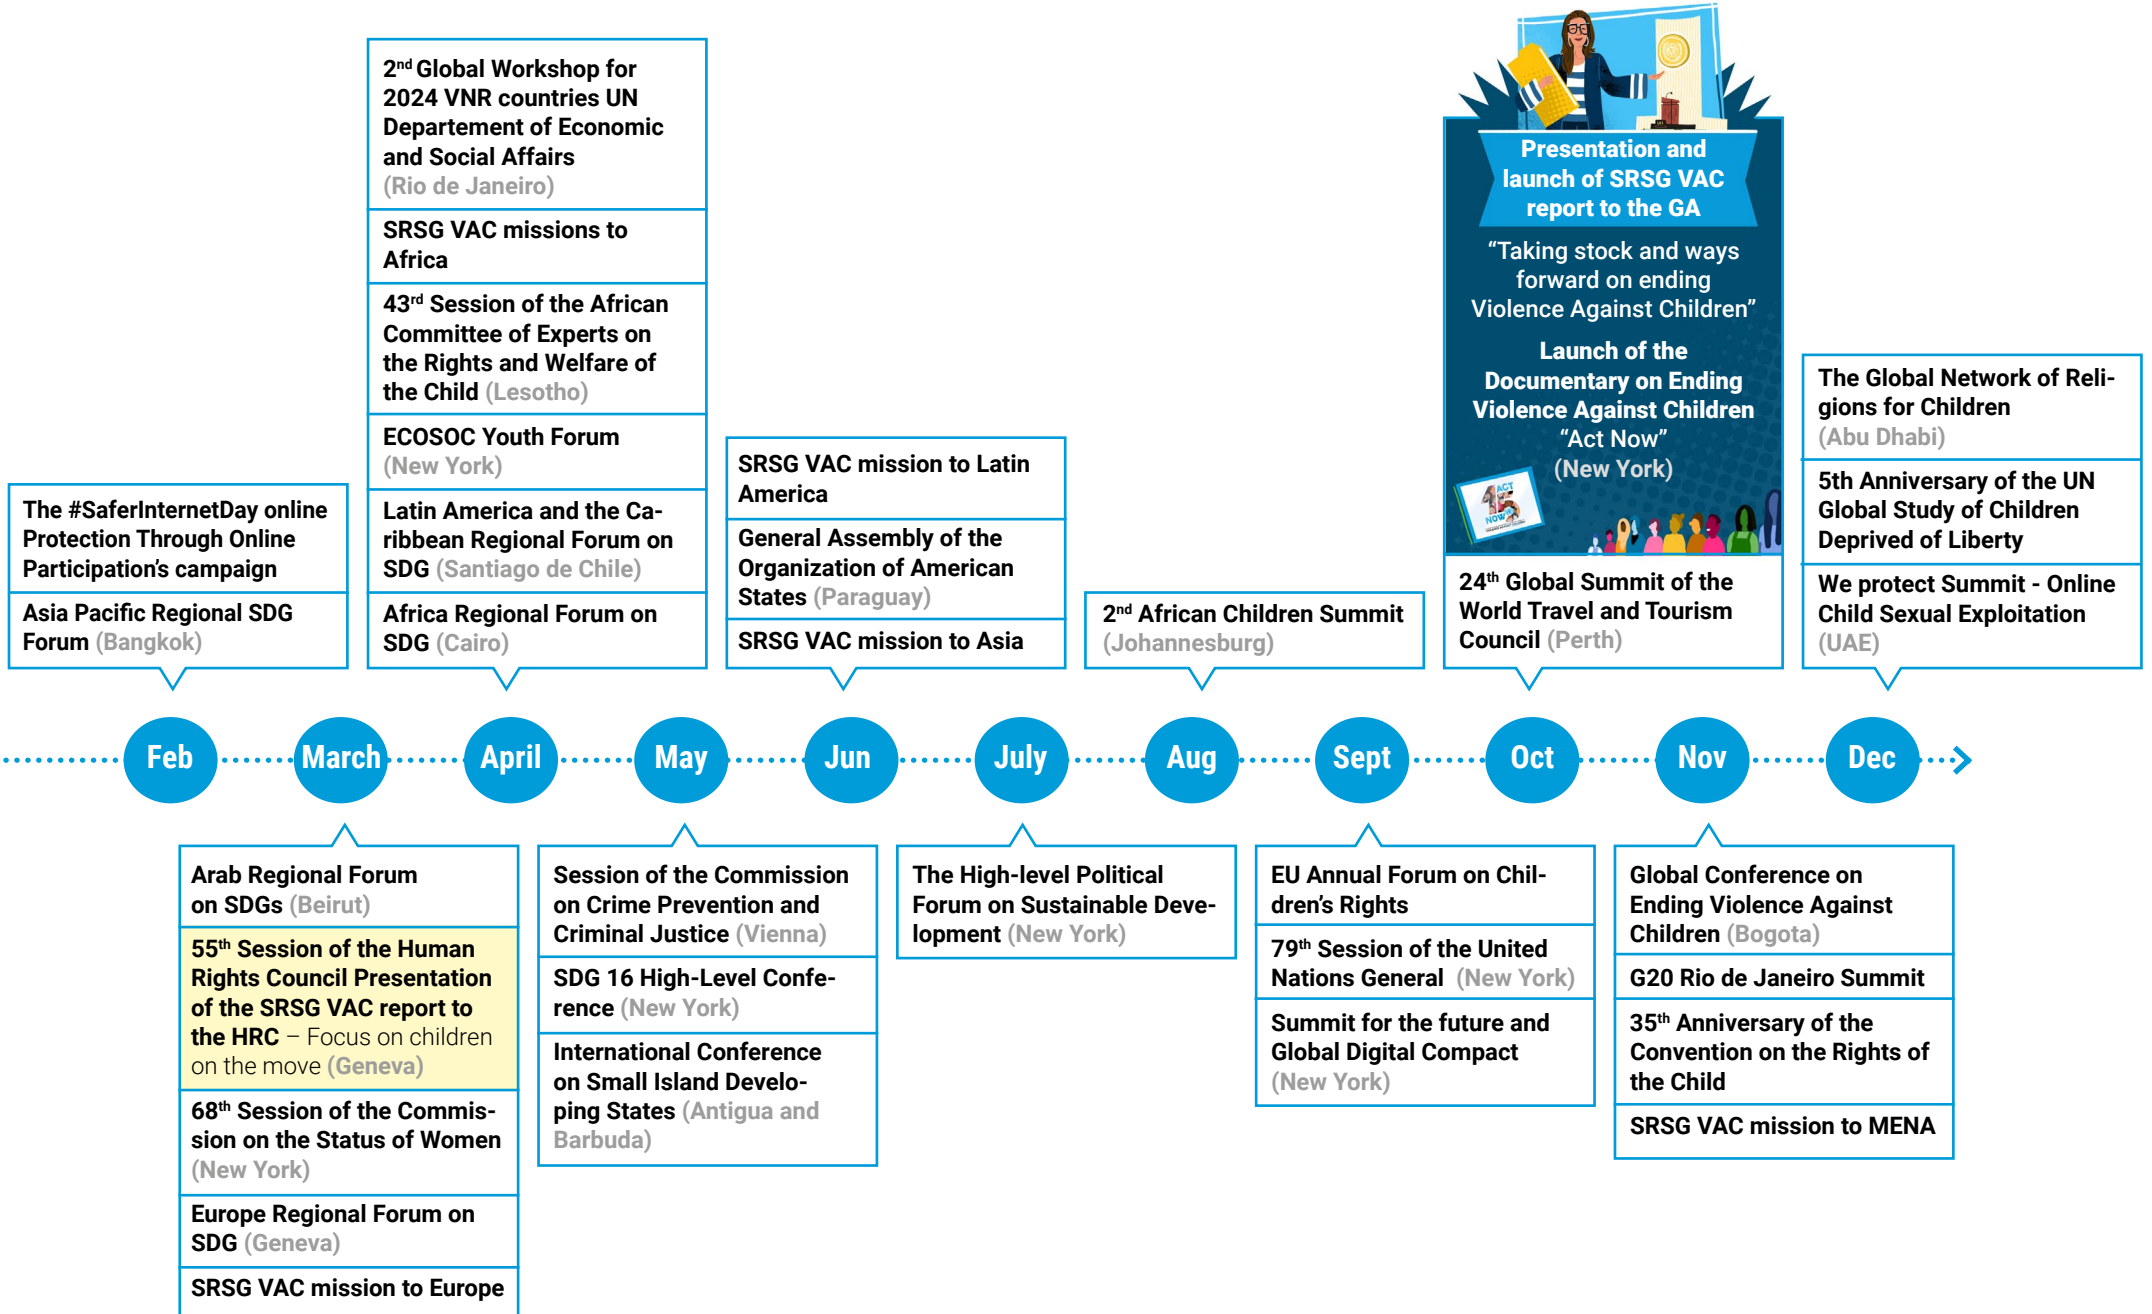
The #SaferInternetDay online Protection Through Online Participation's campaign

Asia Pacific Regional SDG Forum (Bangkok)

2$^{nd}$ Global Workshop for 2024 VNR countries UN Departement of Economic and Social Affairs (Rio de Janeiro)

SRSG VAC missions to Africa

43$^{rd}$ Session of the African Committee of Experts on the Rights and Welfare of the Child (Lesotho)

ECOSOC Youth Forum (New York)

Latin America and the Caribbean Regional Forum on SDG (Santiago de Chile)

Africa Regional Forum on SDG (Cairo)

SRSG VAC mission to Latin America

General Assembly of the Organization of American States (Paraguay)

SRSG VAC mission to Asia

2$^{nd}$ African Children Summit (Johannesburg)

Presentation and launch of SRSG VAC report to the GA

"Taking stock and ways forward on ending Violence Against Children"

Launch of the Documentary on Ending Violence Against Children "Act Now" (New York)

ACT NOW

24$^{th}$ Global Summit of the World Travel and Tourism Council (Perth)

The Global Network of Religions for Children (Abu Dhabi)

5th Anniversary of the UN Global Study of Children Deprived of Liberty

We protect Summit - Online Child Sexual Exploitation (UAE)

Feb March April May Jun July Aug Sept Oct Nov Dec

Arab Regional Forum on SDGs (Beirut)

55$^{th}$ Session of the Human Rights Council Presentation of the SRSG VAC report to the HRC – Focus on children on the move (Geneva)

68$^{th}$ Session of the Commission on the Status of Women (New York)

Europe Regional Forum on SDG (Geneva)

SRSG VAC mission to Europe

Session of the Commission on Crime Prevention and Criminal Justice (Vienna)

SDG 16 High-Level Conference (New York)

International Conference on Small Island Developing States (Antigua and Barbuda)

The High-level Political Forum on Sustainable Development (New York)

EU Annual Forum on Children's Rights

79$^{th}$ Session of the United Nations General (New York)

Summit for the future and Global Digital Compact (New York)

Global Conference on Ending Violence Against Children (Bogota)

G20 Rio de Janeiro Summit

35$^{th}$ Anniversary of the Convention on the Rights of the Child

SRSG VAC mission to MENA